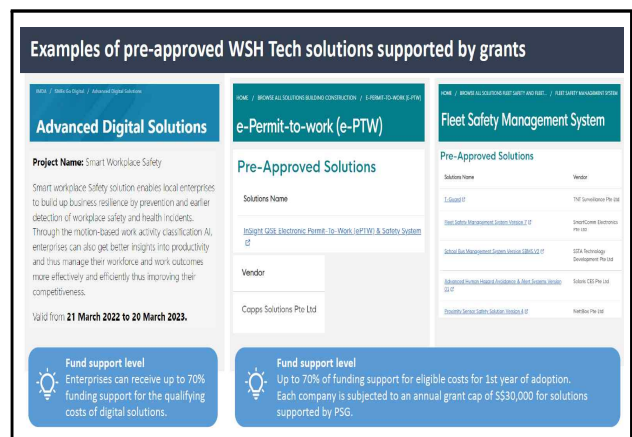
Examples of pre-approved WSH Tech solutions supported by grants

IMDA / SMEs Go Digital / Advanced Digital Solutions

Advanced Digital Solutions

Project Name: Smart Workplace Safety

Smart workplace Safety solution enables local enterprises to build up business resilience by prevention and earlier detection of workplace safety and health incidents. Through the motion-based work activity classification AI, enterprises can also get better insights into productivity and thus manage their workforce and work outcomes more effectively and efficiently thus improving their competitiveness.

Valid from 21 March 2022 to 20 March 2023.

HOME / BROWSE ALL SOLUTIONS BUILDING CONSTRUCTION / E-PERMIT-TO-WORK (E-PTW)

e-Permit-to-work (e-PTW)

Pre-Approved Solutions

Solutions Name

InSight QHSE Electronic Permit-To-Work (ePTW) & Safety System

Vendor

Capps Solutions Pte Ltd

HOME / BROWSE ALL SOLUTIONS FLEET SAFETY AND FLEET... / FLEET SAFETY MANAGEMENT SYSTEM

Fleet Safety Management System

Pre-Approved Solutions

| Solutions Name | Vendor |
|---|---|
| T-Guard | TNF Surveillance Pte Ltd |
| Fleet Safety Management System Version 7 | SmartComm Electronics Pte Ltd |
| School Bus Management System Version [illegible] | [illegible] Technology Development Pte Ltd |
| Advanced Human Hazard Avoidance & Alert Systems Version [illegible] | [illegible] Pte Ltd |
| Proximity Sensor Safety Solution Version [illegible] | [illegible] Pte Ltd |

Fund support level
Enterprises can receive up to 70% funding support for the qualifying costs of digital solutions.

Fund support level
Up to 70% of funding support for eligible costs for 1st year of adoption. Each company is subjected to an annual grant cap of S$30,000 for solutions supported by PSG.